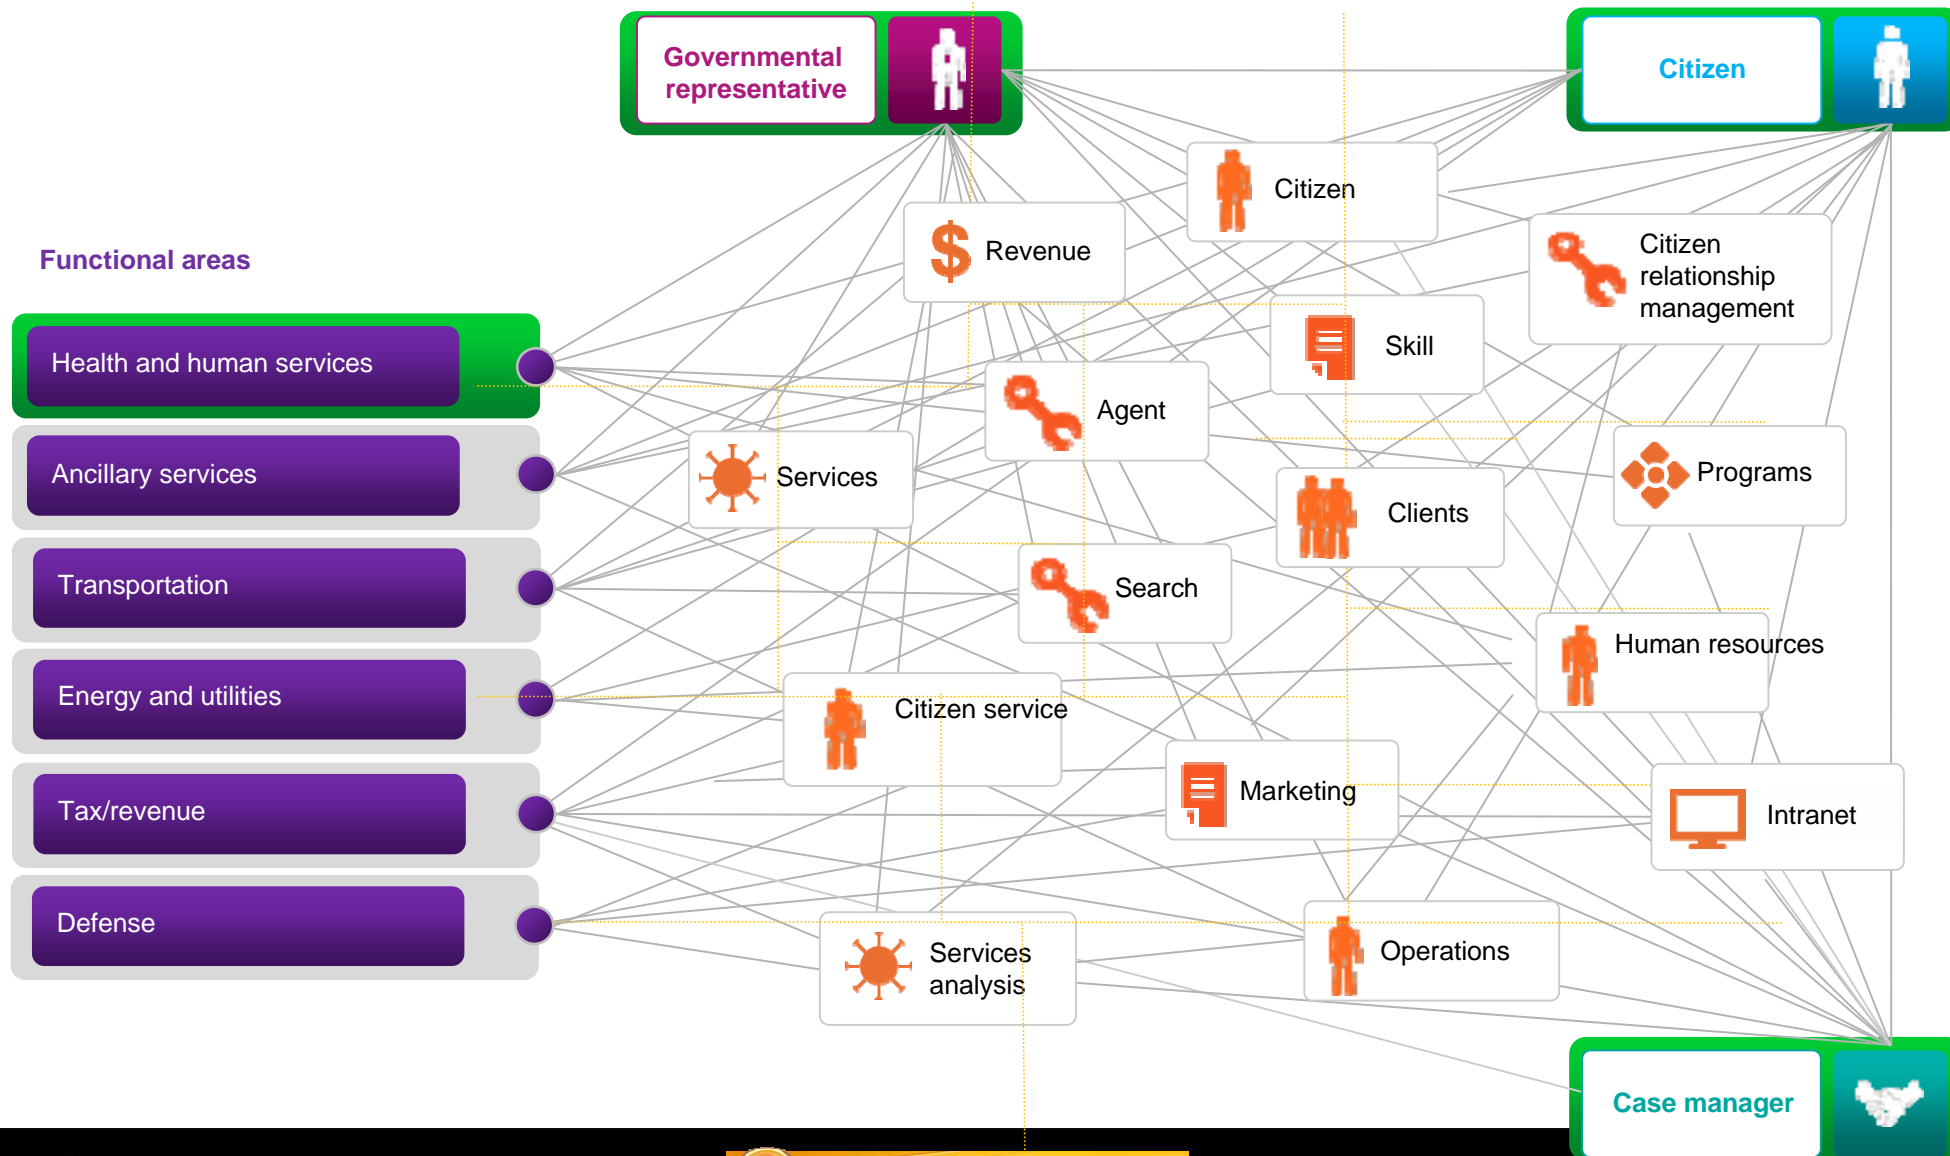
Governmental representative

Citizen

Functional areas

Health and human services

Ancillary services

Transportation

Energy and utilities

Tax/revenue

Defense

Citizen

Revenue

Citizen relationship management

Skill

Agent

Services

Programs

Clients

Search

Human resources

Citizen service

Marketing

Intranet

Services analysis

Operations

Case manager